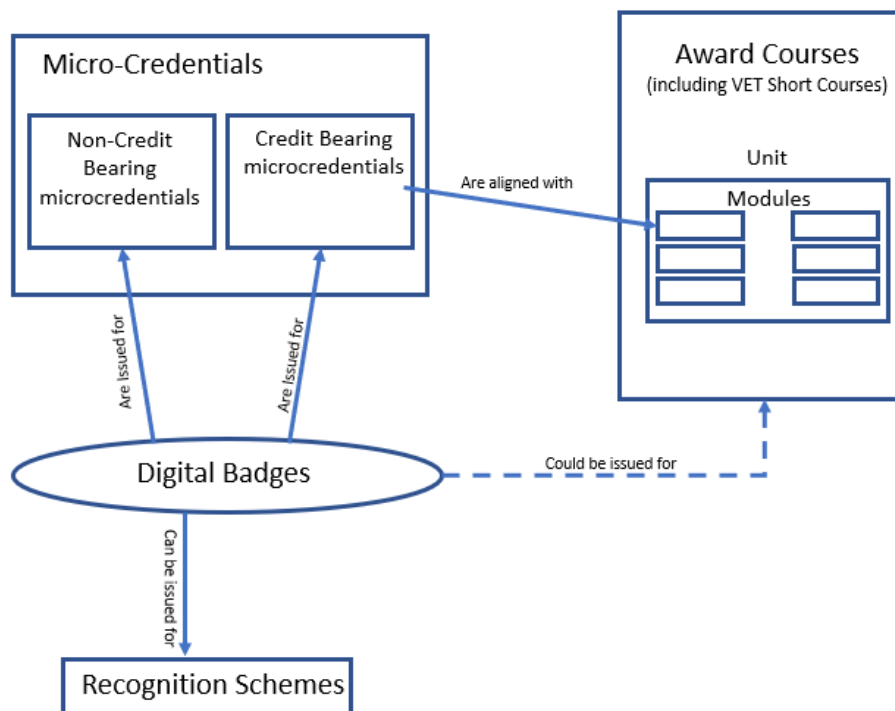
Micro-Credentials

Non-Credit Bearing microcredentials

Credit Bearing microcredentials

Are aligned with

Award Courses
(including VET Short Courses)

Unit

Modules

Are Issued for

Are Issued for

Digital Badges

Could be issued for

Can be issued for

Recognition Schemes